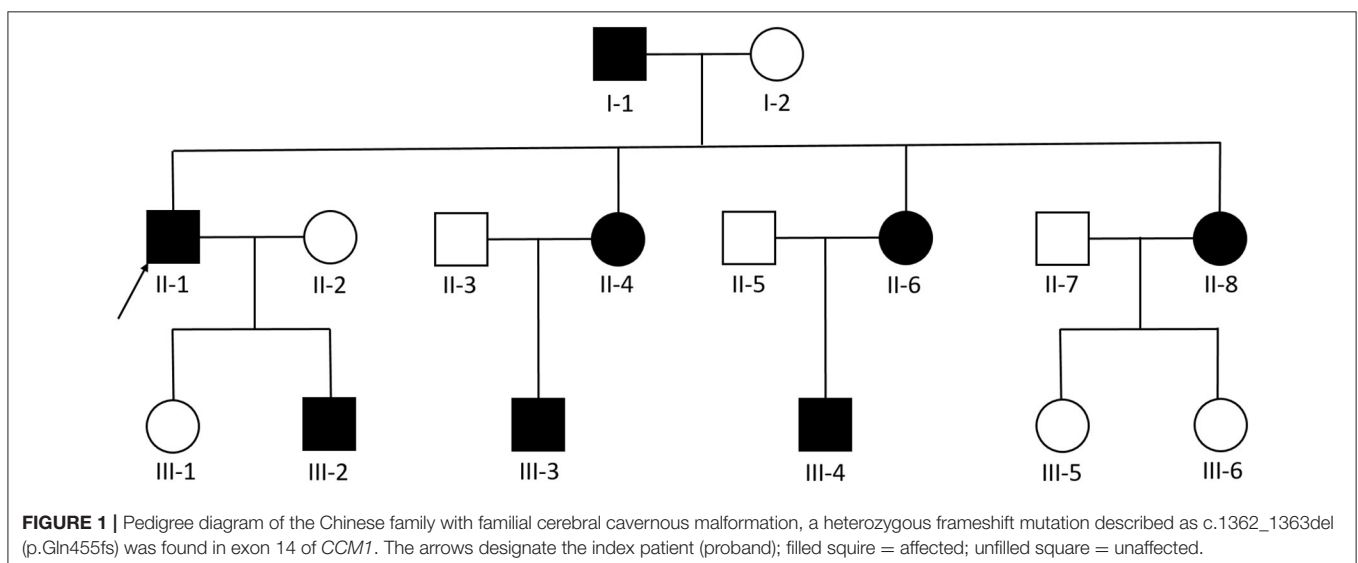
I-1 I-2

II-1 II-2 II-3 II-4 II-5 II-6 II-7 II-8

III-1 III-2 III-3 III-4 III-5 III-6

**FIGURE 1 |** Pedigree diagram of the Chinese family with familial cerebral cavernous malformation, a heterozygous frameshift mutation described as c.1362_1363del (p.Gln455fs) was found in exon 14 of *CCM1*. The arrows designate the index patient (proband); filled squire = affected; unfilled square = unaffected.